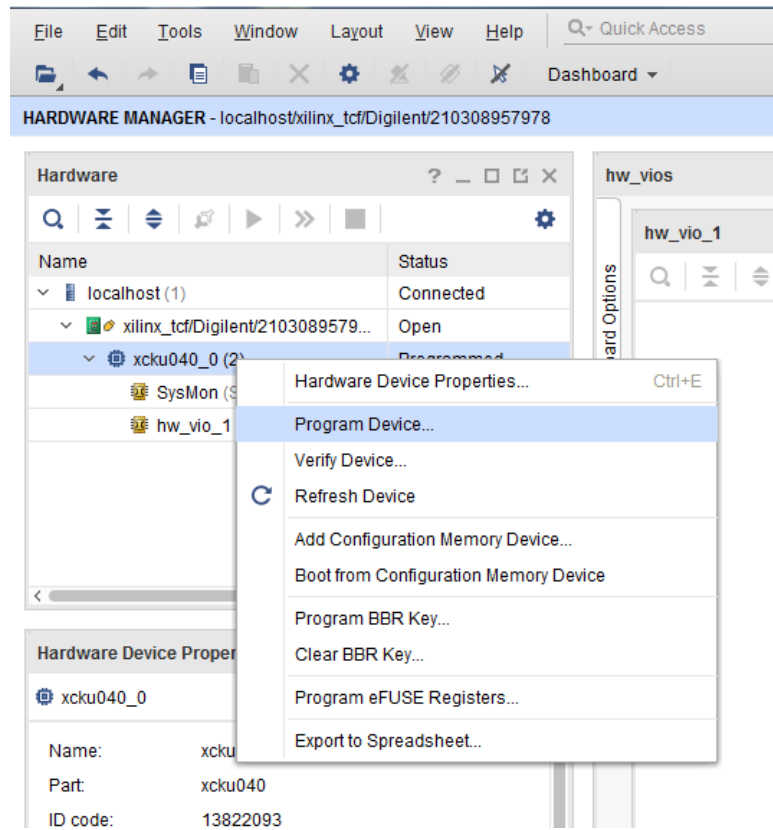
File Edit Tools Window Layout View Help Quick Access

Dashboard

HARDWARE MANAGER - localhost/xilinx_tcf/Digilent/210308957978

Hardware ? _ □ ✕

hw_vios

hw_vio_1

| Name | Status |
|---|---|
| localhost (1) | Connected |
| xilinx_tcf/Digilent/2103089579... | Open |
| xcku040_0 (2) | Programmed |
| SysMon (S | |
| hw_vio_1 | |

ard Options

Hardware Device Properties... Ctrl+E
Program Device...
Verify Device...
Refresh Device
Add Configuration Memory Device...
Boot from Configuration Memory Device
Program BBR Key...
Clear BBR Key...
Program eFUSE Registers...
Export to Spreadsheet...

Hardware Device Proper

xcku040_0

Name: xcku
Part: xcku040
ID code: 13822093